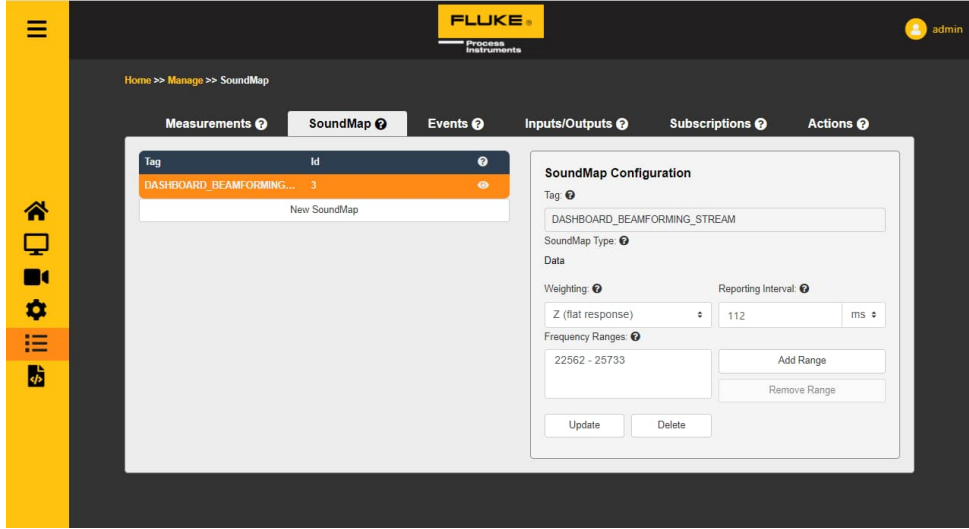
FLUKE
Process Instruments

admin

Home >> Manage >> SoundMap

Measurements ❓ SoundMap ❓ Events ❓ Inputs/Outputs ❓ Subscriptions ❓ Actions ❓

| Tag | Id | ❓ |
|---|---|---|
| DASHBOARD_BEAMFORMING... | 3 | |

New SoundMap

SoundMap Configuration

Tag: ❓

DASHBOARD_BEAMFORMING_STREAM

SoundMap Type: ❓

Data

Weighting: ❓

Z (flat response)

Reporting Interval: ❓

112

ms

Frequency Ranges: ❓

22562 - 25733

Add Range

Remove Range

Update

Delete